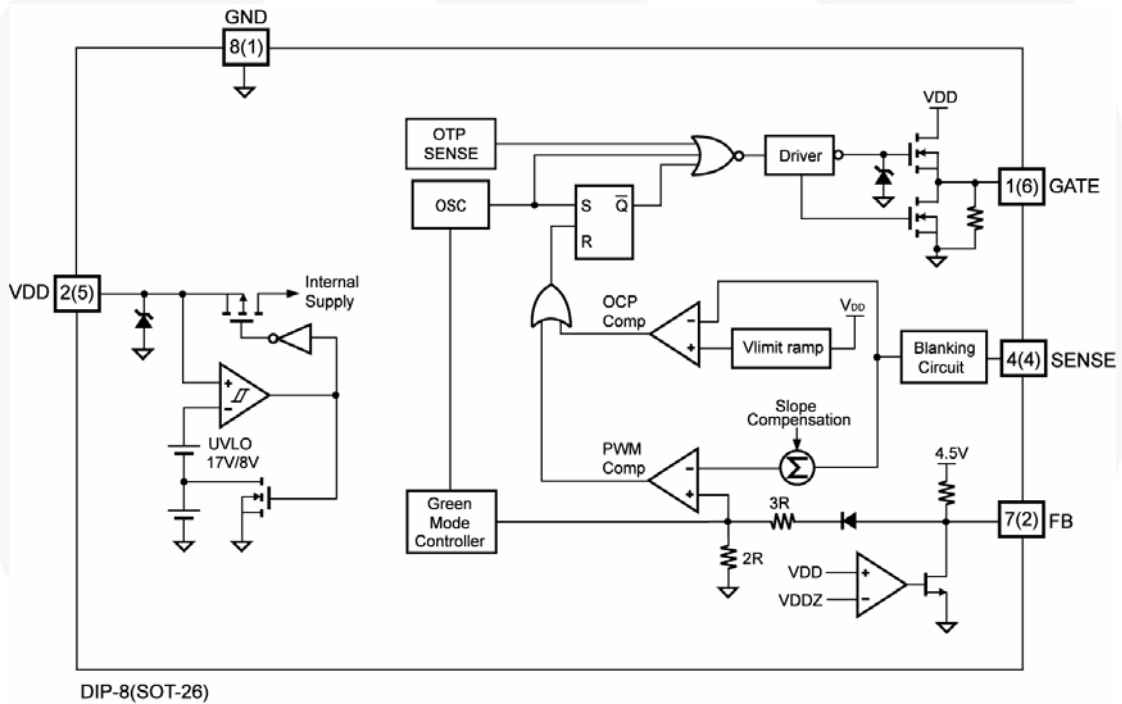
GND
8(1)
OTP SENSE
VDD
Driver
OSC
S
$\overline{Q}$
R
1(6) GATE
VDD 2(5)
Internal Supply
OCP Comp
$V_{DD}$
-
+
Vlimit ramp
Blanking Circuit
4(4) SENSE
+
-
UVLO 17V/8V
Slope Compensation
PWM Comp
-
+
$\Sigma$
4.5V
Green Mode Controller
3R
7(2) FB
2R
VDD
VDDZ
+
-
DIP-8(SOT-26)